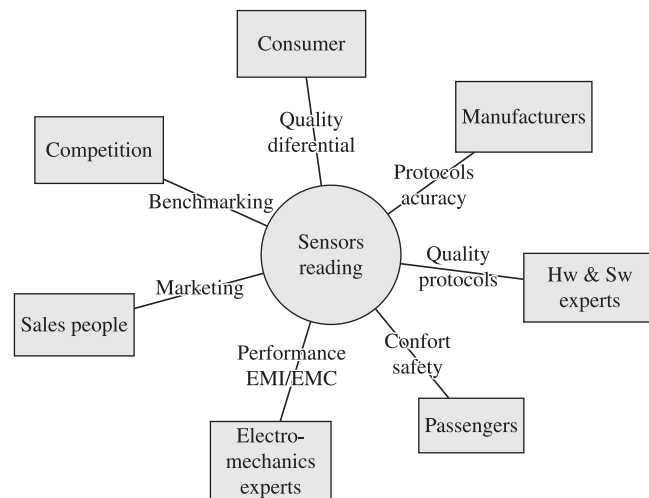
Consumer

Quality diferential

Manufacturers

Protocols acuracy

Competition

Benchmarking

Sensors reading

Quality protocols

Hw & Sw experts

Marketing

Sales people

Performance EMI/EMC

Confort safety

Passengers

Electro-mechanics experts